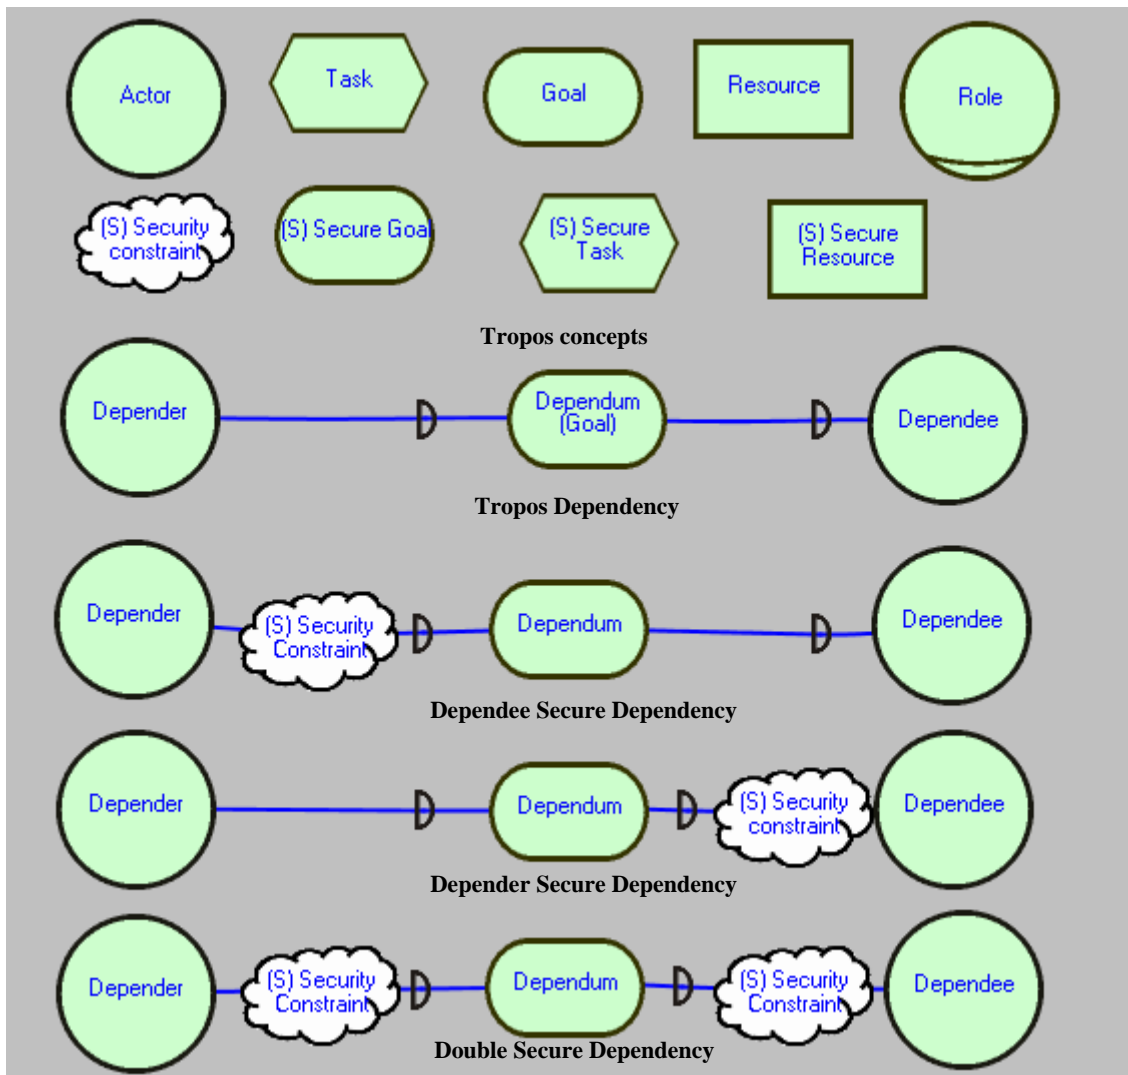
Actor

Task

Goal

Resource

Role

(S) Security constraint

(S) Secure Goal

(S) Secure Task

(S) Secure Resource

**Tropos concepts**

Depender

Dependum (Goal)

Dependee

**Tropos Dependency**

Depender

(S) Security Constraint

Dependum

Dependee

**Dependee Secure Dependency**

Depender

Dependum

(S) Security constraint

Dependee

**Depender Secure Dependency**

Depender

(S) Security Constraint

Dependum

(S) Security Constraint

Dependee

**Double Secure Dependency**